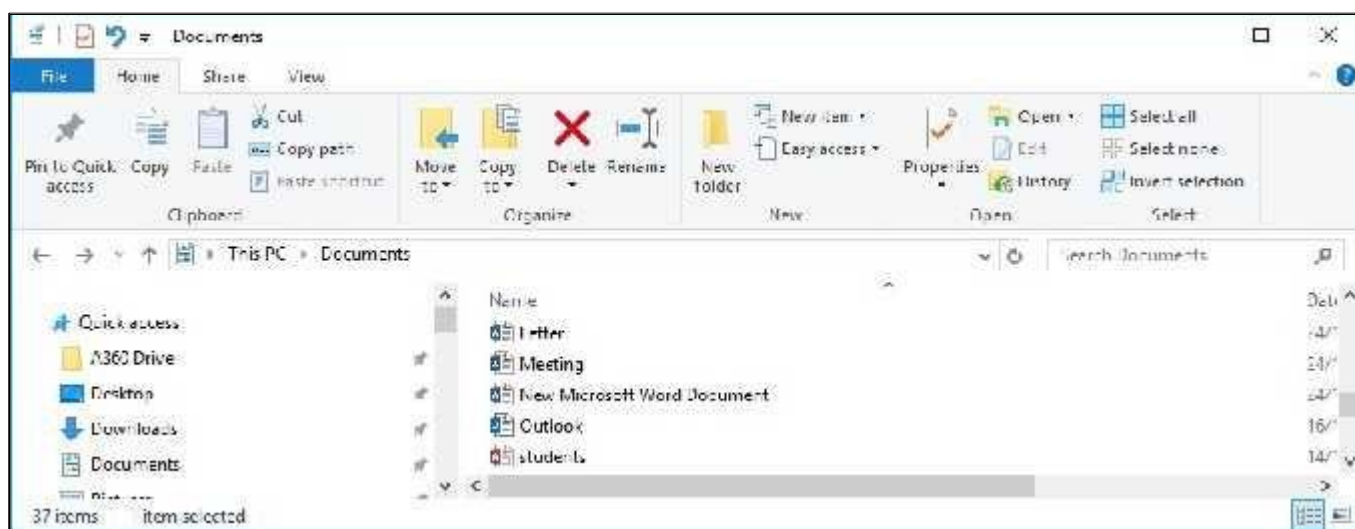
Documents

File Home Share View

Pin to Quick access
Copy
Paste
Cut
Copy path
Paste shortcut
Clipboard

Move to
Copy to
Delete
Rename
Organize

New folder
New item
Easy access
New

Properties
Open
Edit
History
Open

Select all
Select none
Invert selection
Select

This PC › Documents

Search Documents

Quick access
A360 Drive
Desktop
Downloads
Documents
Pictures

Name
Letter
Meeting
New Microsoft Word Document
Outlook
students

Date
14/
24/
14/
16/
14/

37 items    item selected